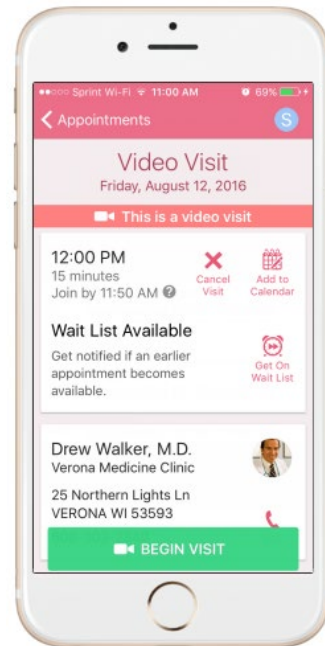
●●○○○ Sprint Wi-Fi 11:00 AM 69%

Appointments

S

Video Visit

Friday, August 12, 2016

This is a video visit

12:00 PM

15 minutes

Join by 11:50 AM

Cancel Visit

Add to Calendar

Wait List Available

Get notified if an earlier appointment becomes available.

Get On Wait List

Drew Walker, M.D.

Verona Medicine Clinic

25 Northern Lights Ln

VERONA WI 53593

BEGIN VISIT